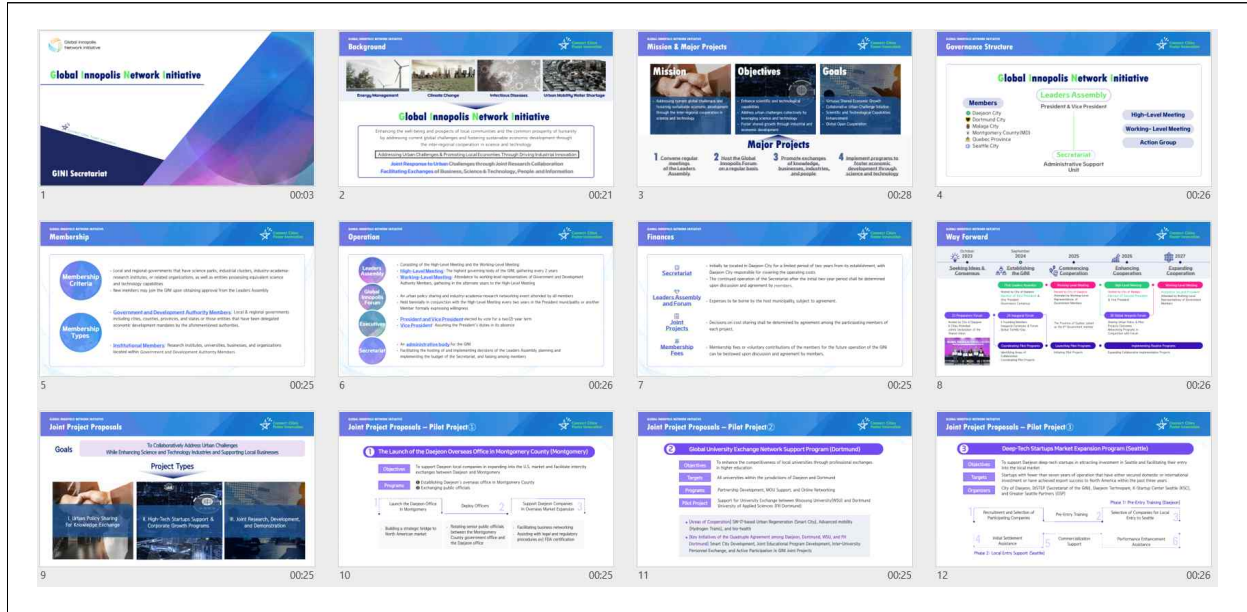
Global Innopolis Network Initiative

Global Innopolis Network Initiative

GINI Secretariat

1 00:03

Background

Energy Management Climate Change Infectious Diseases Urban Mobility Water Shortage

Global Innopolis Network Initiative

Enhancing the well-being and prospects of local communities and the common prosperity of humanity by addressing current global challenges and fostering sustainable economic development through the inter-regional cooperation in science and technology

Addressing Urban Challenges & Promoting Local Economies Through Driving Industrial Innovation

Joint Response to Urban Challenges through Joint Research Collaboration
Facilitating Exchanges of Business, Science & Technology, People and Information

2 00:21

Mission & Major Projects

Mission Objectives Goals

Major Projects

1 Convene regular meetings of the Leaders Assembly
2 Host the Global Innopolis Forum on a regular basis
3 Promote exchanges of knowledge, businesses, industries, and people
4 Implement programs to foster economic development through science and technology

3 00:28

Governance Structure

Global Innopolis Network Initiative

Members
Daejeon City
Dortmund City
Malaga City
Montgomery County(MD)
Quebec Province
Seattle City

Leaders Assembly
President & Vice President

High-Level Meeting
Working- Level Meeting
Action Group

Secretariat
Administrative Support Unit

4 00:26

Membership

Membership Criteria

Membership Types

5 00:25

Operation

Leaders Assembly
Global Innopolis Forum
Executives
Secretariat

6 00:26

Finances

Secretariat
Leaders Assembly and Forum
Joint Projects
Membership Fees

7 00:25

Way Forward

2023 Seeking Ideas & Consensus
Establishing the GINI
2025 Commencing Cooperation
2026 Enhancing Cooperation
2027 Expanding Cooperation

8 00:26

Joint Project Proposals

Goals
To Collaboratively Address Urban Challenges While Enhancing Science and Technology Industries and Supporting Local Businesses

Project Types
I. Urban Policy Sharing for Knowledge Exchange
II. High-Tech Startups Support & Corporate Growth Programs
III. Joint Research, Development, and Demonstration

9 00:25

Joint Project Proposals – Pilot Project①

1 The Launch of the Daejeon Overseas Office in Montgomery County (Montgomery)

Objectives
Programs

Launch the Daejeon Office in Montgomery
Deploy Officers
Support Daejeon Companies in Overseas Market Expansion

10 00:25

Joint Project Proposals – Pilot Project②

2 Global University Exchange Network Support Program (Dortmund)

Objectives
Targets
Programs
Pilot Project

11 00:25

Joint Project Proposals – Pilot Project③

3 Deep-Tech Startups Market Expansion Program (Seattle)

Objectives
Targets
Organizers

Phase 1: Pre-Entry Training (Daejeon)
Recruitment and Selection of Participating Companies
Pre-Entry Training
Selection of Companies for Local Entry in Seattle
Initial Settlement Assistance
Commercialization Support
Performance Enhancement Assistance
Phase 2: Local Entry Support (Seattle)

12 00:26